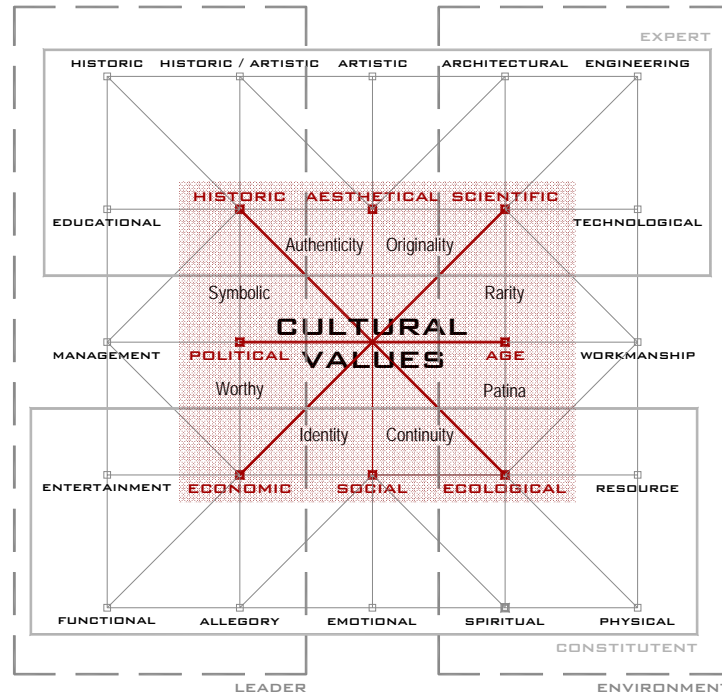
EXPERT

HISTORIC HISTORIC / ARTISTIC ARTISTIC ARCHITECTURAL ENGINEERING

HISTORIC AESTHETICAL SCIENTIFIC

EDUCATIONAL TECHNOLOGICAL

Authenticity Originality

Symbolic Rarity

CULTURAL VALUES

MANAGEMENT POLITICAL AGE WORKMANSHIP

Worthy Patina

Identity Continuity

ENTERTAINMENT ECONOMIC SOCIAL ECOLOGICAL RESOURCE

FUNCTIONAL ALLEGORY EMOTIONAL SPIRITUAL PHYSICAL

CONSTITUTENT

LEADER ENVIRONMENT